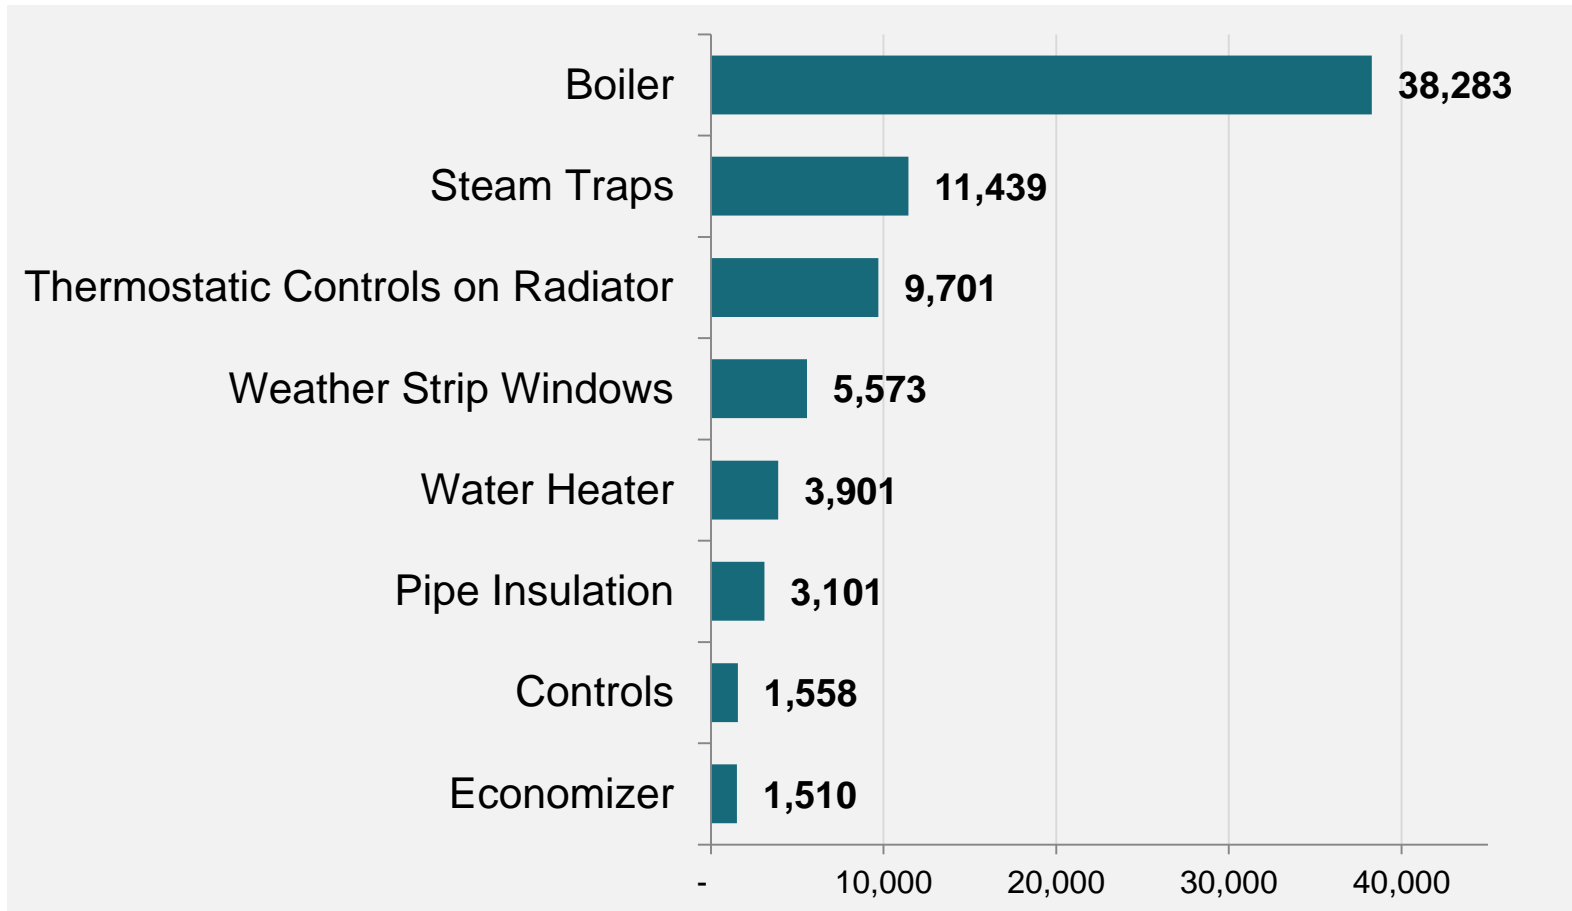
| | |
|---|---|
| Boiler | 38,283 |
| Steam Traps | 11,439 |
| Thermostatic Controls on Radiator | 9,701 |
| Weather Strip Windows | 5,573 |
| Water Heater | 3,901 |
| Pipe Insulation | 3,101 |
| Controls | 1,558 |
| Economizer | 1,510 |

- 10,000 20,000 30,000 40,000